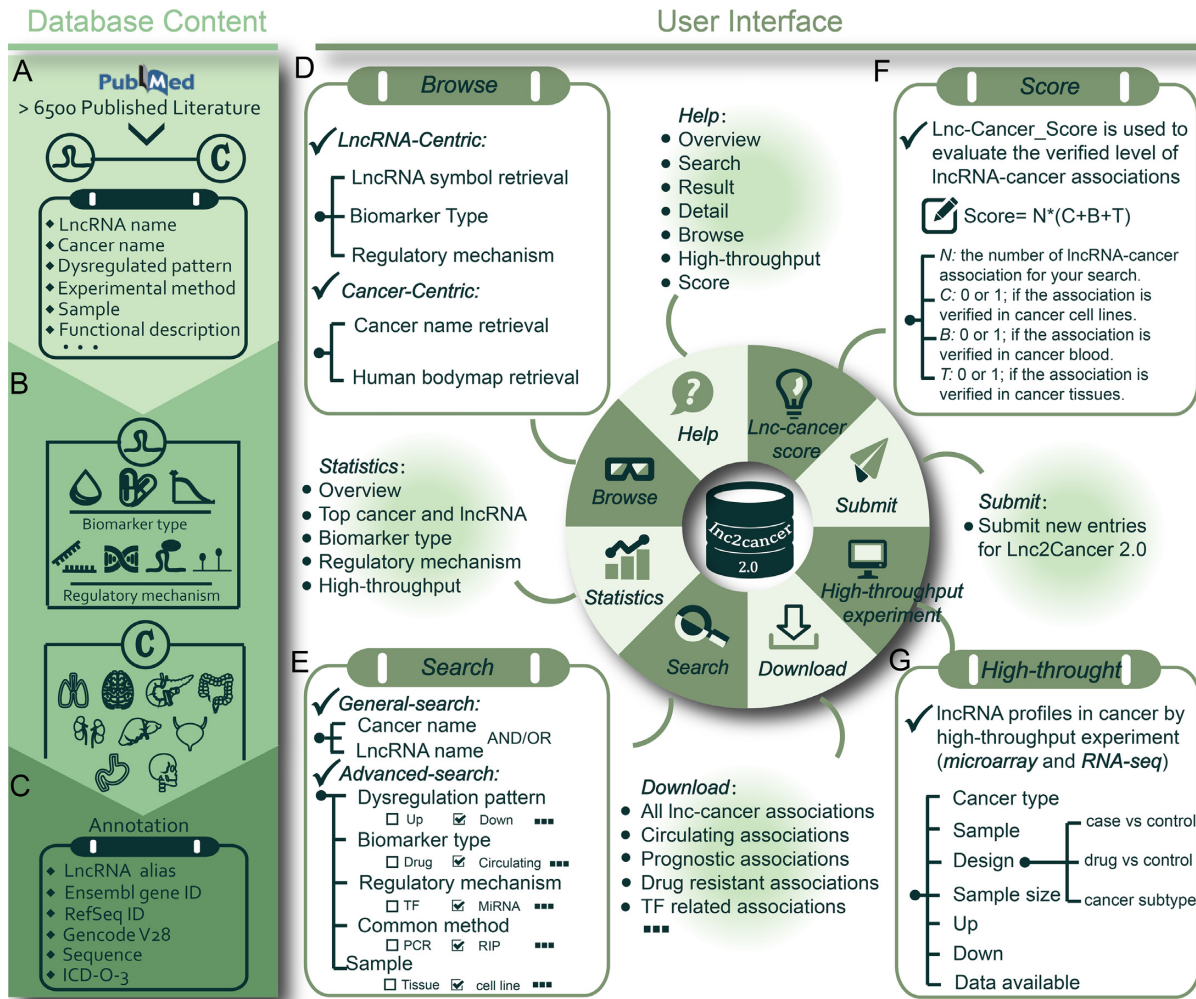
Database Content

User Interface

A

PubMed

> 6500 Published Literature

L C

◆ LncRNA name
◆ Cancer name
◆ Dysregulated pattern
◆ Experimental method
◆ Sample
◆ Functional description
• • •

B

Biomarker type

Regulatory mechanism

C

C

Annotation

◆ LncRNA alias
◆ Ensembl gene ID
◆ RefSeq ID
◆ Gencode V28
◆ Sequence
◆ ICD-O-3

D

Browse

✓ LncRNA-Centric:
LncRNA symbol retrieval
Biomarker Type
Regulatory mechanism

✓ Cancer-Centric:
Cancer name retrieval
Human bodymap retrieval

Help:
• Overview
• Search
• Result
• Detail
• Browse
• High-throughput
• Score

F

Score

✓ Lnc-Cancer_Score is used to evaluate the verified level of lncRNA-cancer associations

Score= N*(C+B+T)

N: the number of lncRNA-cancer association for your search.
C: 0 or 1; if the association is verified in cancer cell lines.
B: 0 or 1; if the association is verified in cancer blood.
T: 0 or 1; if the association is verified in cancer tissues.

Statistics:
• Overview
• Top cancer and lncRNA
• Biomarker type
• Regulatory mechanism
• High-throughput

Help

Lnc-cancer score

Browse

Submit

lnc2cancer

2.0

Statistics

High-throughput experiment

Search

Download

Submit:
• Submit new entries for Lnc2Cancer 2.0

E

Search

✓ General-search:
Cancer name
LncRNA name AND/OR

✓ Advanced-search:
Dysregulation pattern
☐ Up ☑ Down ■■■
Biomarker type
☐ Drug ☑ Circulating ■■■
Regulatory mechanism
☐ TF ☑ MiRNA ■■■
Common method
☐ PCR ☑ RIP ■■■
Sample
☐ Tissue ☑ cell line ■■■

Download:
• All lnc-cancer associations
• Circulating associations
• Prognostic associations
• Drug resistant associations
• TF related associations
■■■

G

High-throught

✓ lncRNA profiles in cancer by high-throughput experiment (microarray and RNA-seq)

Cancer type
Sample
Design
Sample size
Up
Down
Data available

case vs control
drug vs control
cancer subtype